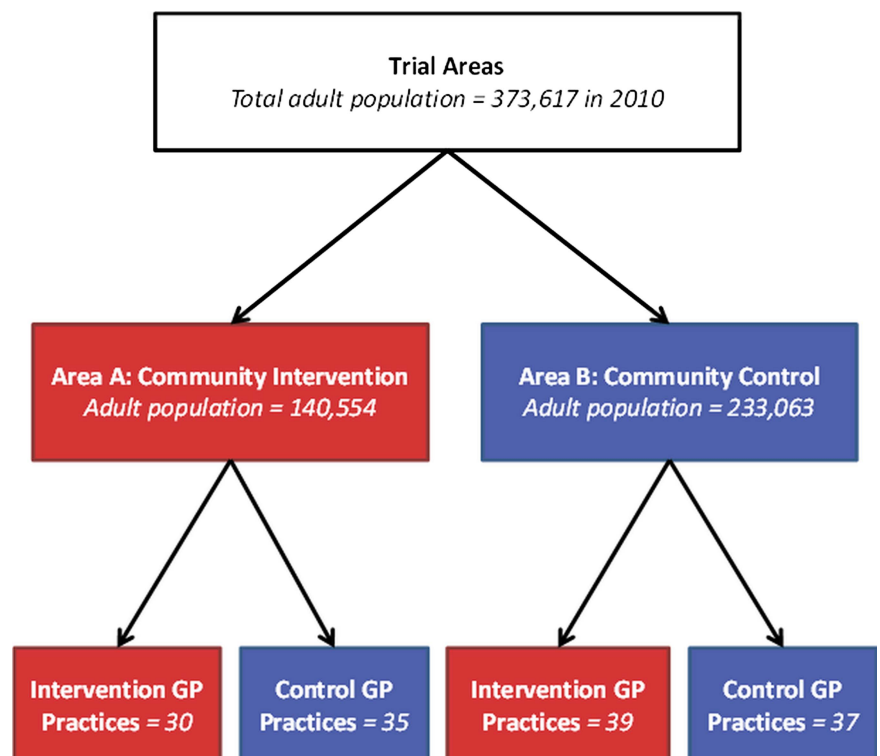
Trial Areas
Total adult population = 373,617 in 2010

Area A: Community Intervention
Adult population = 140,554

Area B: Community Control
Adult population = 233,063

Intervention GP Practices = 30

Control GP Practices = 35

Intervention GP Practices = 39

Control GP Practices = 37